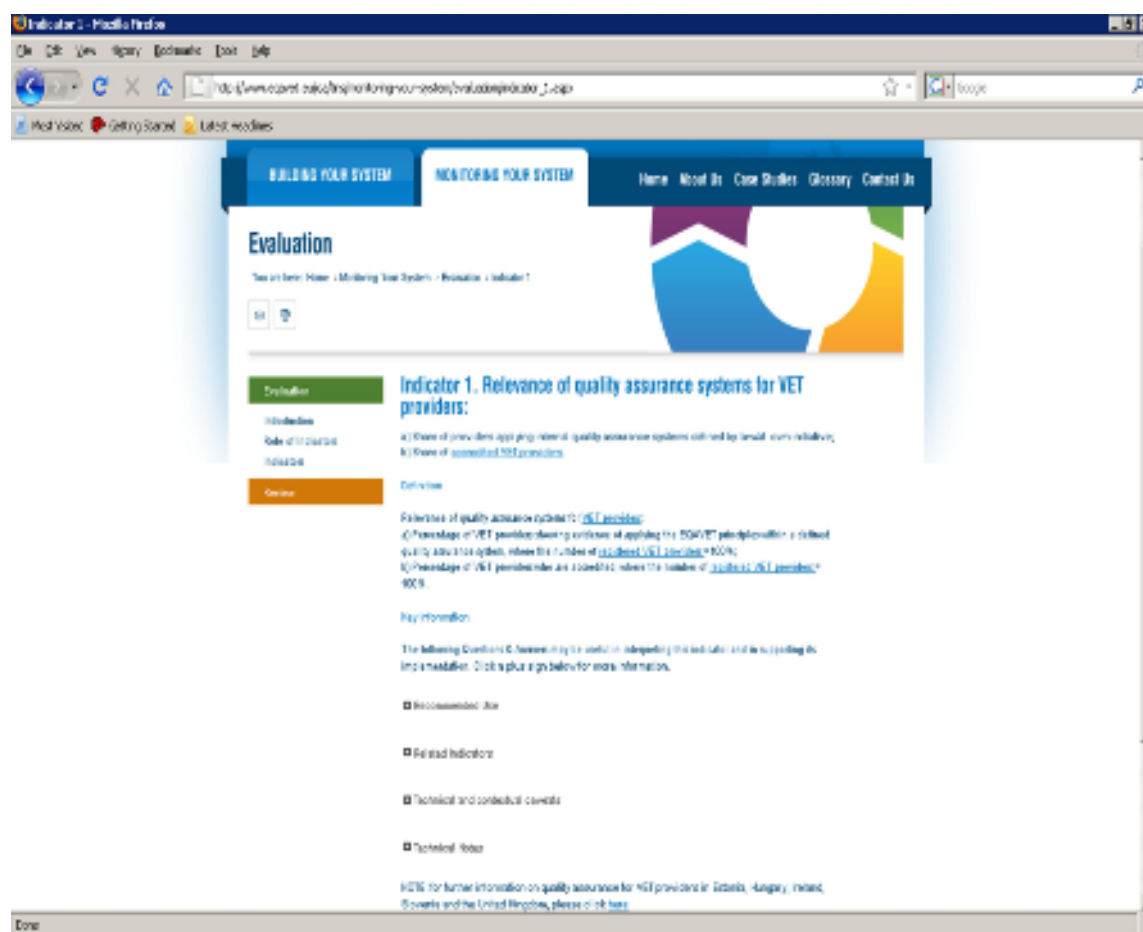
Indicator 1 - Mozilla Firefox

File Edit View History Bookmarks Tools Help

http://www.eqavet.eu/qa/gns/monitoring-your-system/evaluation/indicator_1.aspx

Google

Most Visited Getting Started Latest Headlines

BUILDING YOUR SYSTEM

MONITORING YOUR SYSTEM

Home About Us Case Studies Glossary Contact Us

Evaluation

You are here: Home › Monitoring Your System › Evaluation › Indicator 1

Evaluation

Introduction

Role of Indicators

Indicators

Glossary

Indicator 1. Relevance of quality assurance systems for VET providers:

a) Share of providers applying internal quality assurance systems defined by law/at own initiative;
b) Share of accredited VET providers.

Definition

Relevance of quality assurance systems for VET providers:
a) Percentage of VET providers showing evidence of applying the EQAVET principles within a defined quality assurance system, where the number of registered VET providers = 100%;
b) Percentage of VET providers who are accredited, where the number of registered VET providers = 100%.

Key information

The following Questions & Answers may be useful in interpreting this indicator and in supporting its implementation. Click a plus sign below for more information.

Recommended Use

Related Indicators

Technical and contextual caveats

Technical Notes

NOTE: for further information on quality assurance for VET providers in Estonia, Hungary, Ireland, Slovenia and the United Kingdom, please click here.

Done